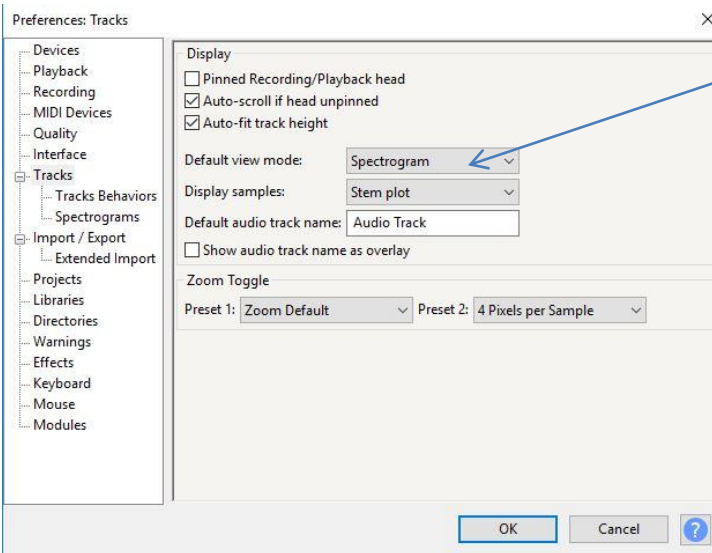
Preferences: Tracks

Devices
Playback
Recording
MIDI Devices
Quality
Interface
Tracks
Tracks Behaviors
Spectrograms
Import / Export
Extended Import
Projects
Libraries
Directories
Warnings
Effects
Keyboard
Mouse
Modules

Display
Pinned Recording/Playback head
Auto-scroll if head unpinned
Auto-fit track height
Default view mode: Spectrogram
Display samples: Stem plot
Default audio track name: Audio Track
Show audio track name as overlay

Zoom Toggle
Preset 1: Zoom Default
Preset 2: 4 Pixels per Sample

OK
Cancel
?